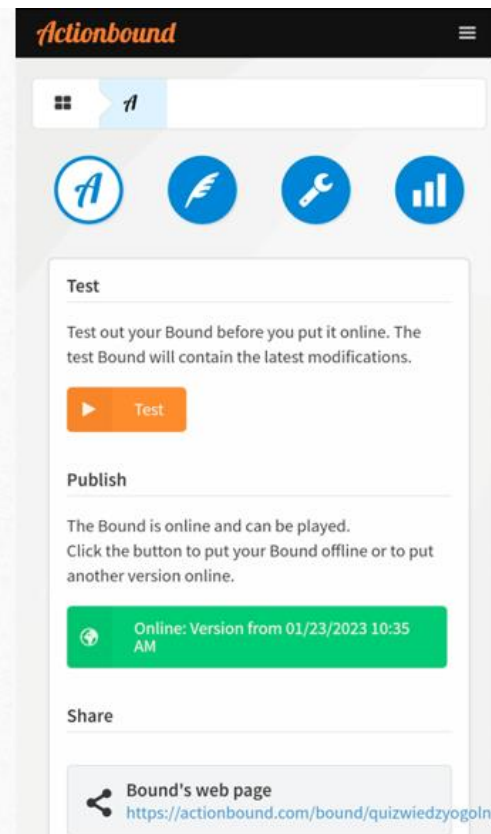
Actionbound

Test

Test out your Bound before you put it online. The test Bound will contain the latest modifications.

Test

Publish

The Bound is online and can be played.
Click the button to put your Bound offline or to put another version online.

Online: Version from 01/23/2023 10:35 AM

Share

Bound's web page
https://actionbound.com/bound/quizwiedzyogoln